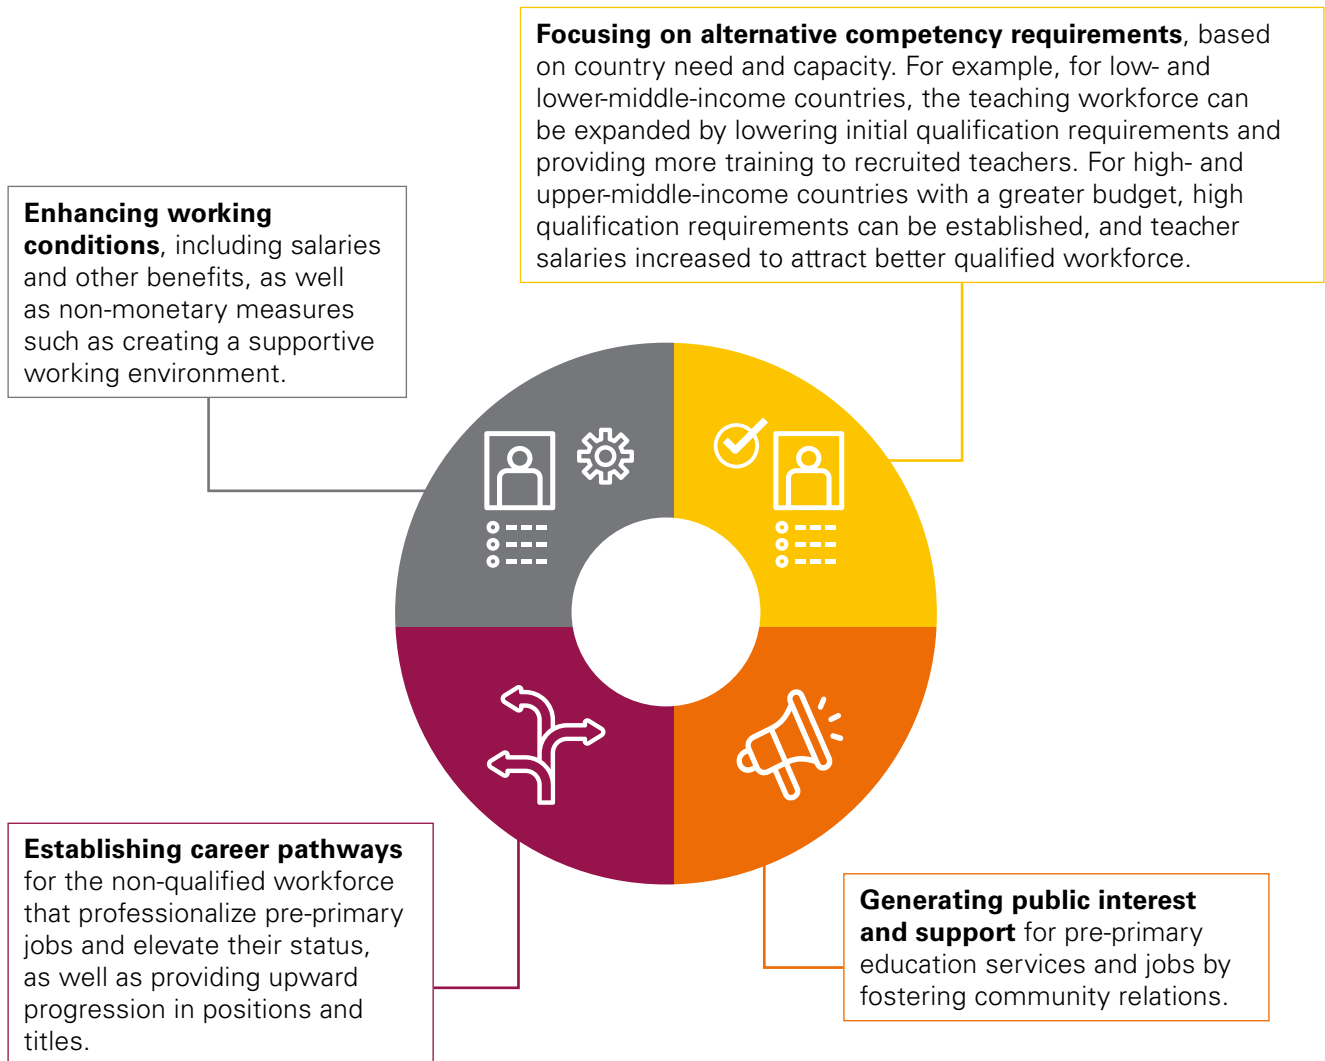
**Focusing on alternative competency requirements**, based on country need and capacity. For example, for low- and lower-middle-income countries, the teaching workforce can be expanded by lowering initial qualification requirements and providing more training to recruited teachers. For high- and upper-middle-income countries with a greater budget, high qualification requirements can be established, and teacher salaries increased to attract better qualified workforce.

**Enhancing working conditions**, including salaries and other benefits, as well as non-monetary measures such as creating a supportive working environment.

**Establishing career pathways** for the non-qualified workforce that professionalize pre-primary jobs and elevate their status, as well as providing upward progression in positions and titles.

**Generating public interest and support** for pre-primary education services and jobs by fostering community relations.